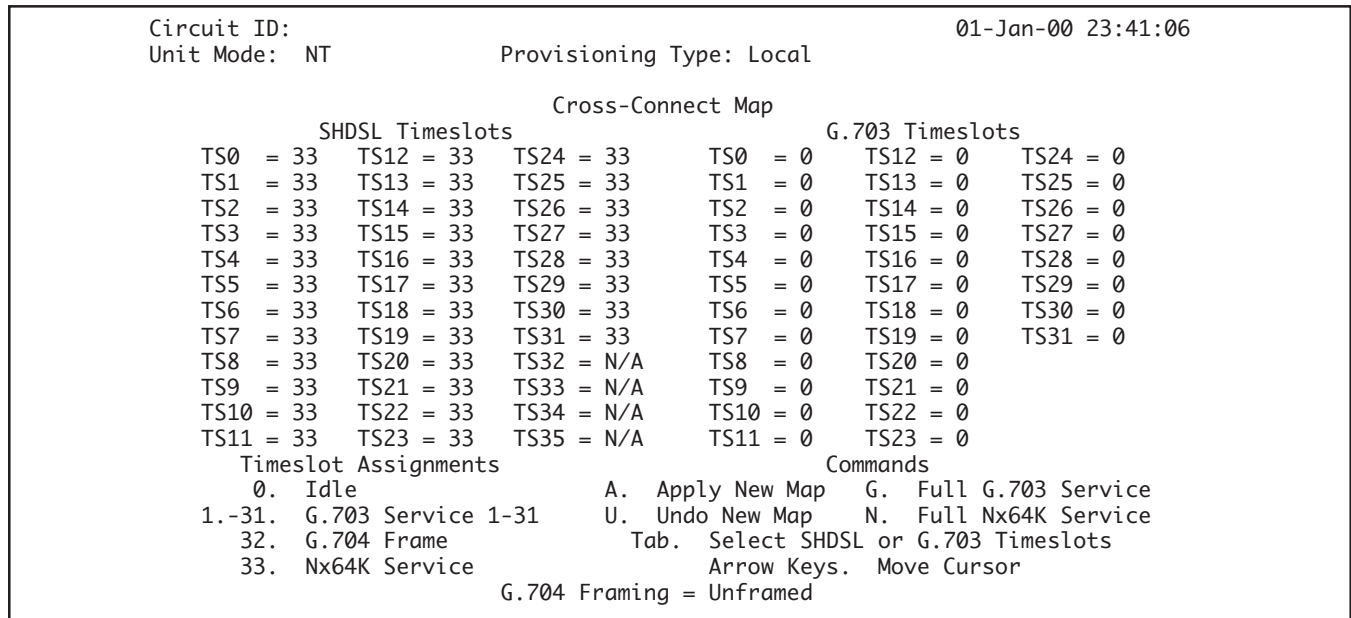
Circuit ID: 01-Jan-00 23:41:06
Unit Mode: NT Provisioning Type: Local

Cross-Connect Map

SHDSL Timeslots

| | | |
|---|---|---|
| TS0 = 33 | TS12 = 33 | TS24 = 33 |
| TS1 = 33 | TS13 = 33 | TS25 = 33 |
| TS2 = 33 | TS14 = 33 | TS26 = 33 |
| TS3 = 33 | TS15 = 33 | TS27 = 33 |
| TS4 = 33 | TS16 = 33 | TS28 = 33 |
| TS5 = 33 | TS17 = 33 | TS29 = 33 |
| TS6 = 33 | TS18 = 33 | TS30 = 33 |
| TS7 = 33 | TS19 = 33 | TS31 = 33 |
| TS8 = 33 | TS20 = 33 | TS32 = N/A |
| TS9 = 33 | TS21 = 33 | TS33 = N/A |
| TS10 = 33 | TS22 = 33 | TS34 = N/A |
| TS11 = 33 | TS23 = 33 | TS35 = N/A |

G.703 Timeslots

| | | |
|---|---|---|
| TS0 = 0 | TS12 = 0 | TS24 = 0 |
| TS1 = 0 | TS13 = 0 | TS25 = 0 |
| TS2 = 0 | TS14 = 0 | TS26 = 0 |
| TS3 = 0 | TS15 = 0 | TS27 = 0 |
| TS4 = 0 | TS16 = 0 | TS28 = 0 |
| TS5 = 0 | TS17 = 0 | TS29 = 0 |
| TS6 = 0 | TS18 = 0 | TS30 = 0 |
| TS7 = 0 | TS19 = 0 | TS31 = 0 |
| TS8 = 0 | TS20 = 0 | |
| TS9 = 0 | TS21 = 0 | |
| TS10 = 0 | TS22 = 0 | |
| TS11 = 0 | TS23 = 0 | |

Timeslot Assignments
0. Idle
1.-31. G.703 Service 1-31
32. G.704 Frame
33. Nx64K Service

Commands
A. Apply New Map G. Full G.703 Service
U. Undo New Map N. Full Nx64K Service
Tab. Select SHDSL or G.703 Timeslots
Arrow Keys. Move Cursor

G.704 Framing = Unframed